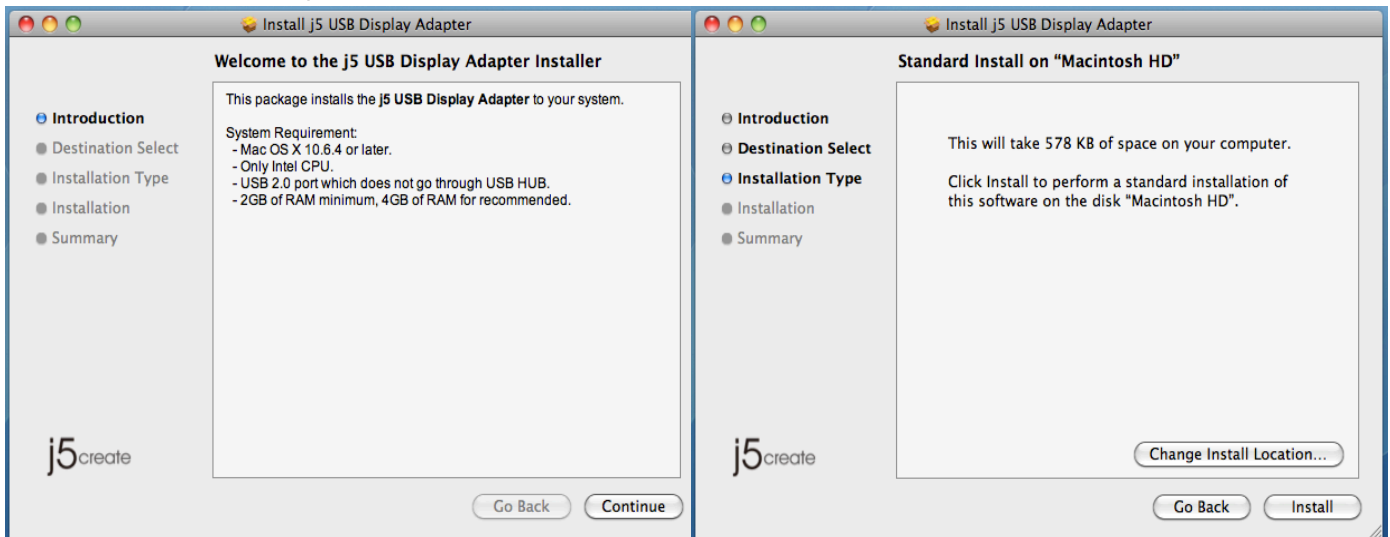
Install j5 USB Display Adapter

Welcome to the j5 USB Display Adapter Installer

Introduction
Destination Select
Installation Type
Installation
Summary

This package installs the **j5 USB Display Adapter** to your system.

System Requirement:
- Mac OS X 10.6.4 or later.
- Only Intel CPU.
- USB 2.0 port which does not go through USB HUB.
- 2GB of RAM minimum, 4GB of RAM for recommended.

j5create

Go Back
Continue

Install j5 USB Display Adapter

Standard Install on "Macintosh HD"

Introduction
Destination Select
Installation Type
Installation
Summary

This will take 578 KB of space on your computer.

Click Install to perform a standard installation of this software on the disk "Macintosh HD".

j5create

Change Install Location...

Go Back
Install